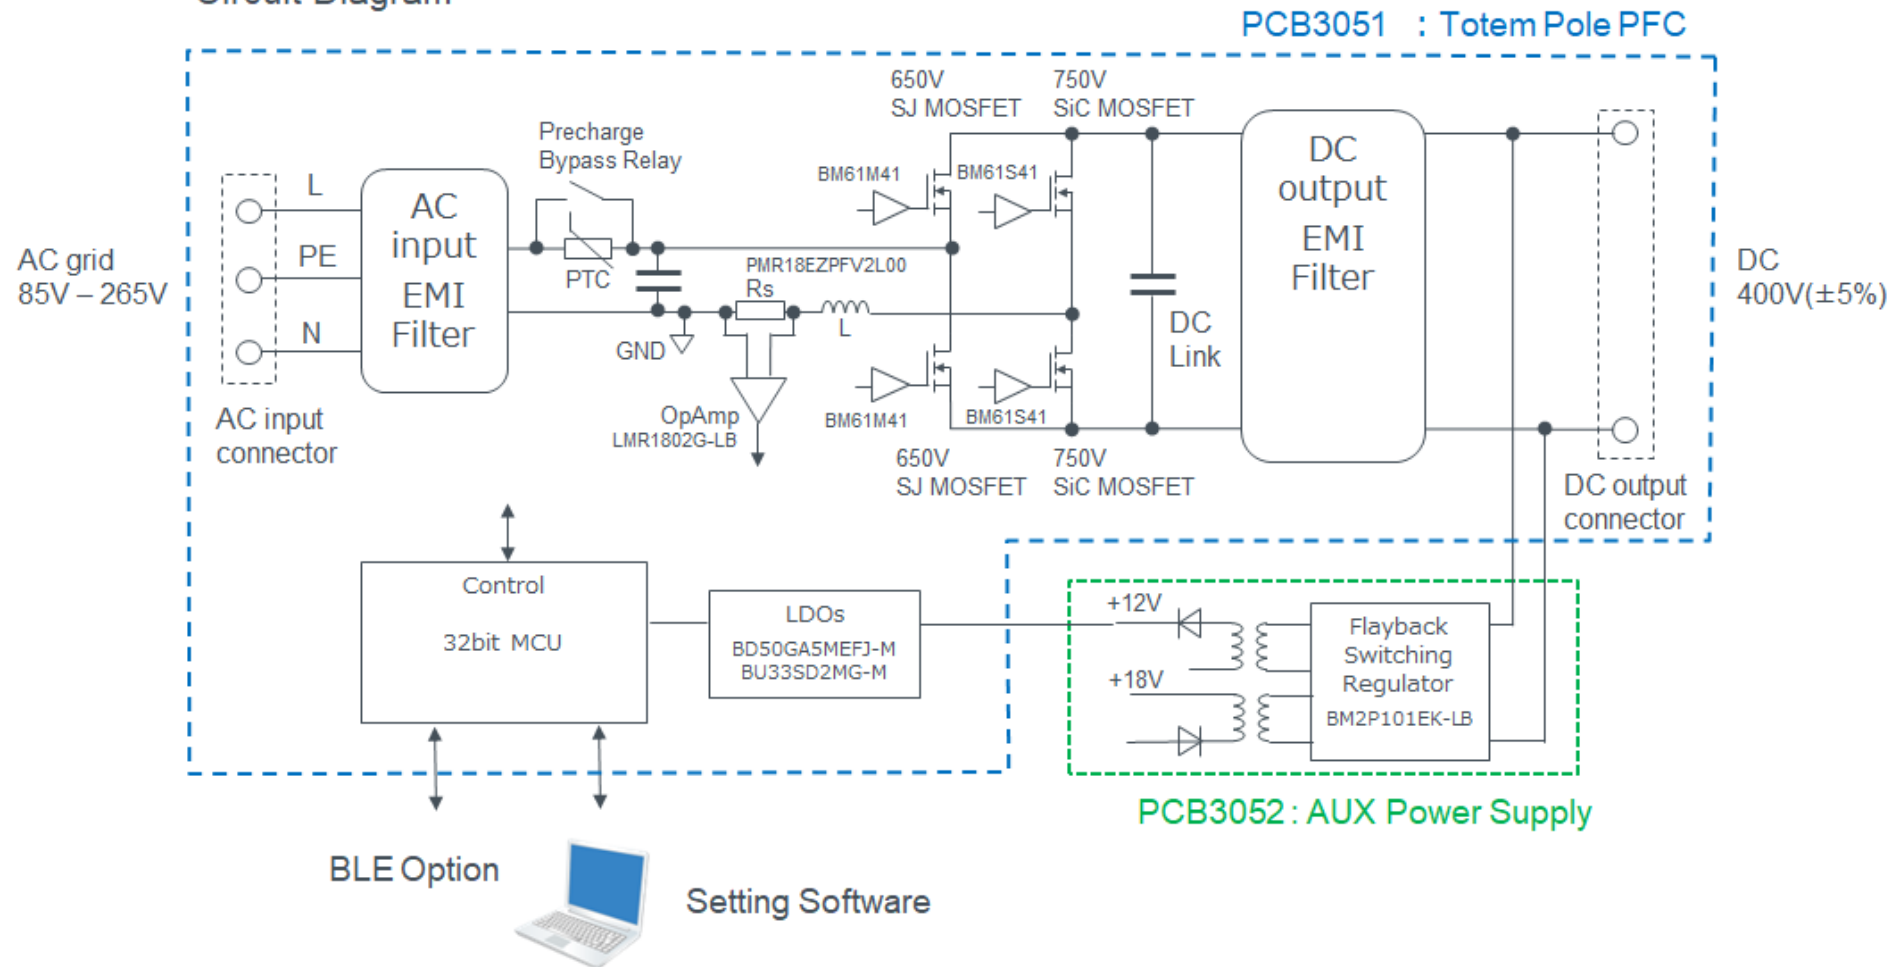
PCB3051 : Totem Pole PFC

AC grid
85V – 265V

L
PE
N

AC input connector

AC input EMI Filter

Precharge Bypass Relay
PTC
GND
PMR18EZPFV2L00
Rs
L
OpAmp
LMR1802G-LB

650V
SJ MOSFET
750V
SiC MOSFET
BM61M41
BM61S41
BM61M41
BM61S41
650V
SJ MOSFET
750V
SiC MOSFET

DC Link

DC output EMI Filter

DC
400V(±5%)

DC output connector

Control
32bit MCU

LDOs
BD50GA5MEFJ-M
BU33SD2MG-M

+12V
+18V
Flayback Switching Regulator
BM2P101EK-LB

PCB3052 : AUX Power Supply

BLE Option
Setting Software